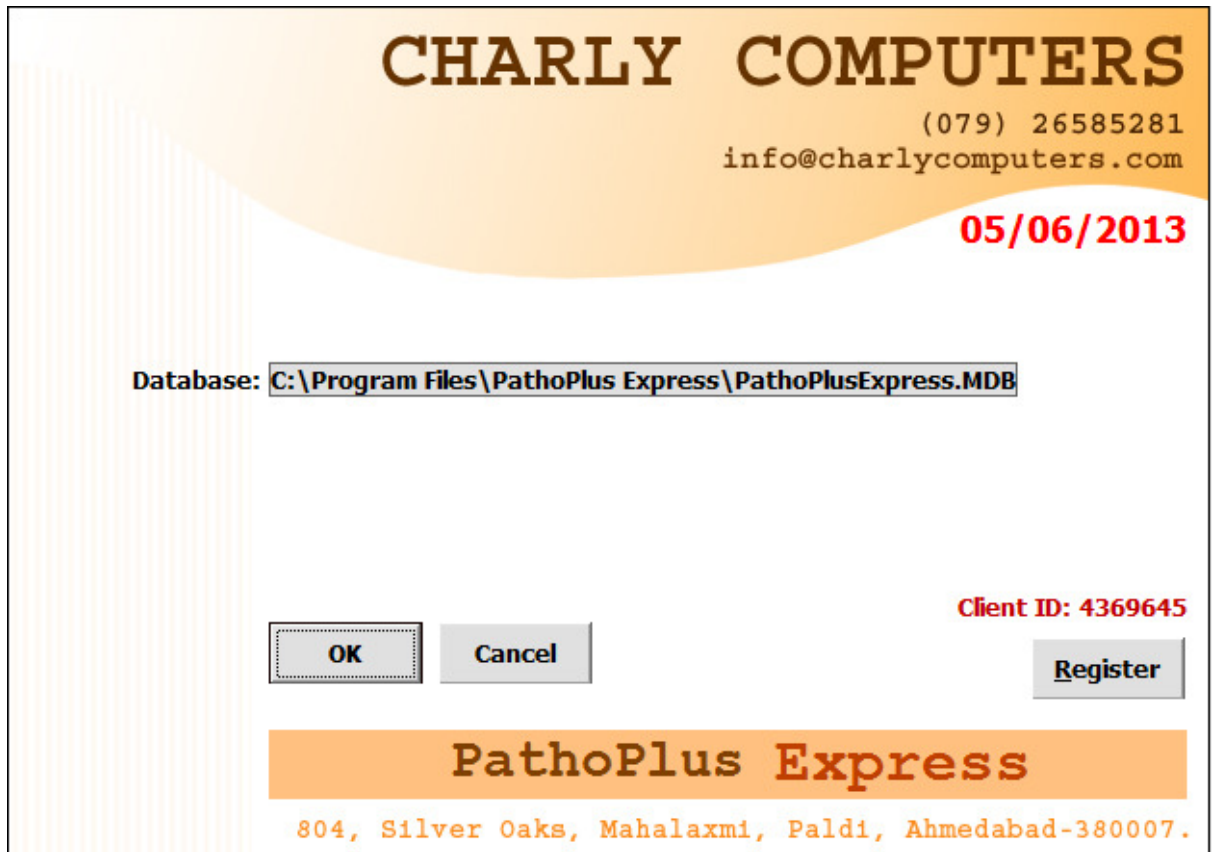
CHARLY COMPUTERS

(079) 26585281
info@charlycomputers.com

05/06/2013

Database: C:\Program Files\PathoPlus Express\PathoPlusExpress.MDB

Client ID: 4369645

OK

Cancel

Register

PathoPlus Express

804, Silver Oaks, Mahalaxmi, Paldi, Ahmedabad-380007.